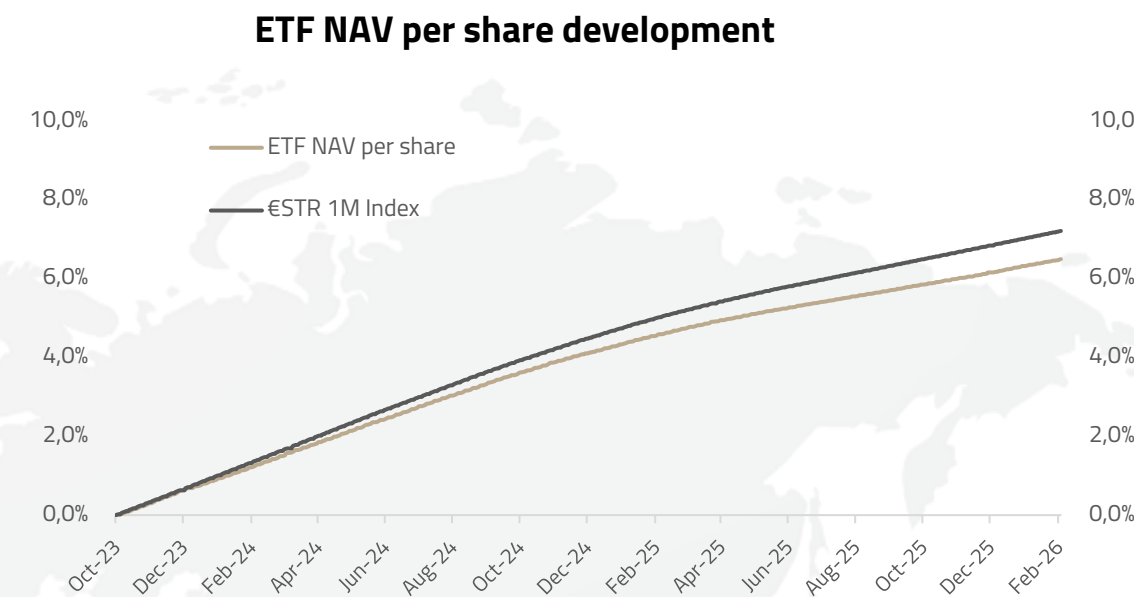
ETF NAV per share development

10,0%
8,0%
6,0%
4,0%
2,0%
0,0%

ETF NAV per share
€STR 1M Index

10,0
8,0%
6,0%
4,0%
2,0%
0,0%

Oct-23
Dec-23
Feb-24
Apr-24
Jun-24
Aug-24
Oct-24
Dec-24
Feb-25
Apr-25
Jun-25
Aug-25
Oct-25
Dec-25
Feb-26